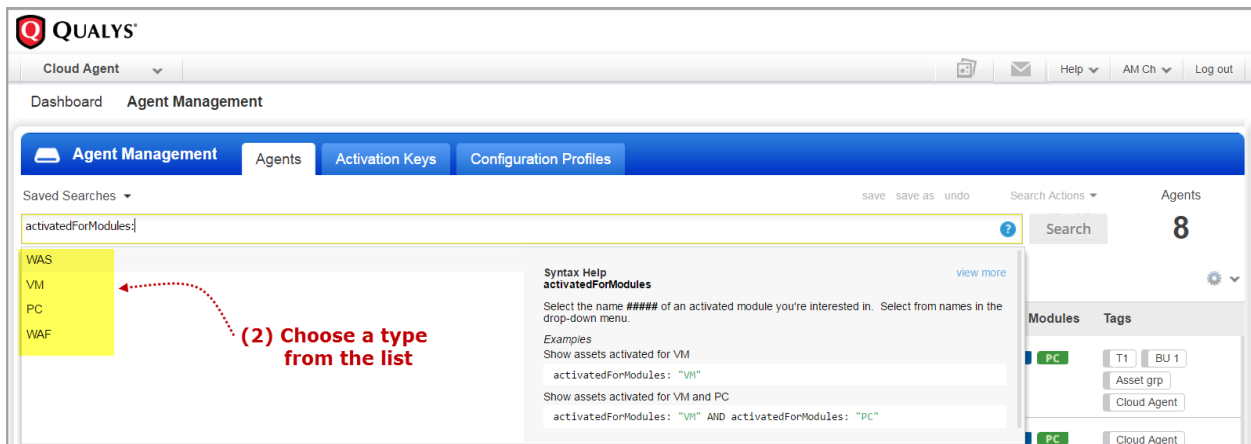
QUALYS®

Cloud Agent

Help AM Ch Log out

Dashboard Agent Management

Agent Management Agents Activation Keys Configuration Profiles

Saved Searches

save save as undo Search Actions

Agents
8

activatedForModules:

Search

WAS
VM
PC
WAF

(2) Choose a type from the list

Syntax Help
activatedForModules

view more

Select the name ##### of an activated module you're interested in. Select from names in the drop-down menu.

Examples
Show assets activated for VM

activatedForModules: "VM"

Show assets activated for VM and PC

activatedForModules: "VM" AND activatedForModules: "PC"

Modules Tags

PC
T1 BU 1
Asset grp
Cloud Agent

PC
Cloud Agent